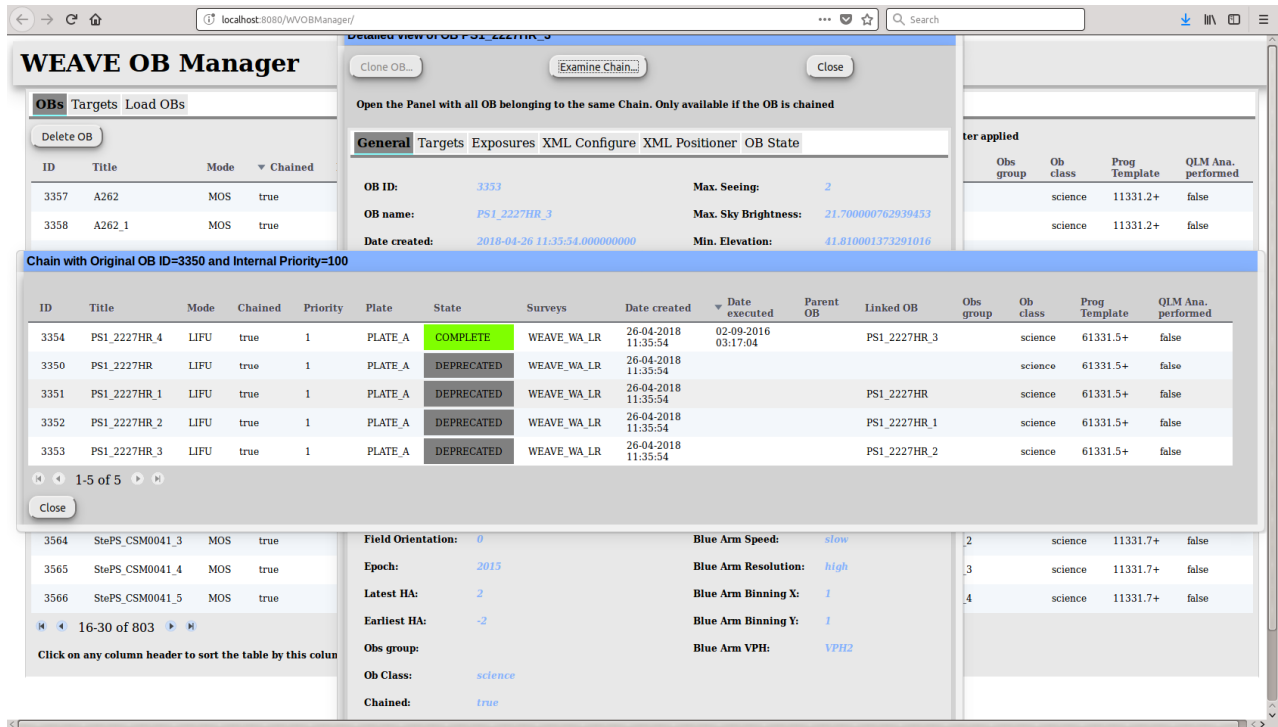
localhost:8080/WVOBManager/

Search

WEAVE OB Manager

Detailed view of OB PS1_2227HR_3

Clone OB... Examine Chain... Close

Open the Panel with all OB belonging to the same Chain. Only available if the OB is chained

General Targets Exposures XML Configure XML Positioner OB State

OB ID: 3353 Max. Seeing: 2

OB name: PS1_2227HR_3 Max. Sky Brightness: 21.700000762939453

Date created: 2018-04-26 11:35:54.000000000 Min. Elevation: 41.810001373291016

OBs Targets Load OBs

Delete OB

ter applied

| ID | Title | Mode | ▼ Chained |
|---|---|---|---|
| 3357 | A262 | MOS | true |
| 3358 | A262_1 | MOS | true |

| Obs group | Ob class | Prog Template | QLM Ana. performed |
|---|---|---|---|
| | science | 11331.2+ | false |
| | science | 11331.2+ | false |

Chain with Original OB ID=3350 and Internal Priority=100

| ID | Title | Mode | Chained | Priority | Plate | State | Surveys | Date created | ▼ Date executed | Parent OB | Linked OB | Obs group | Ob class | Prog Template | QLM Ana. performed |
|---|---|---|---|---|---|---|---|---|---|---|---|---|---|---|---|
| 3354 | PS1_2227HR_4 | LIFU | true | 1 | PLATE_A | COMPLETE | WEAVE_WA_LR | 26-04-2018 11:35:54 | 02-09-2016 03:17:04 | | PS1_2227HR_3 | | science | 61331.5+ | false |
| 3350 | PS1_2227HR | LIFU | true | 1 | PLATE_A | DEPRECATED | WEAVE_WA_LR | 26-04-2018 11:35:54 | | | | | science | 61331.5+ | false |
| 3351 | PS1_2227HR_1 | LIFU | true | 1 | PLATE_A | DEPRECATED | WEAVE_WA_LR | 26-04-2018 11:35:54 | | | PS1_2227HR | | science | 61331.5+ | false |
| 3352 | PS1_2227HR_2 | LIFU | true | 1 | PLATE_A | DEPRECATED | WEAVE_WA_LR | 26-04-2018 11:35:54 | | | PS1_2227HR_1 | | science | 61331.5+ | false |
| 3353 | PS1_2227HR_3 | LIFU | true | 1 | PLATE_A | DEPRECATED | WEAVE_WA_LR | 26-04-2018 11:35:54 | | | PS1_2227HR_2 | | science | 61331.5+ | false |

1-5 of 5

Close

| 3564 | StePS_CSM0041_3 | MOS | true |
|---|---|---|---|
| 3565 | StePS_CSM0041_4 | MOS | true |
| 3566 | StePS_CSM0041_5 | MOS | true |

Field Orientation: 0 Blue Arm Speed: slow

Epoch: 2015 Blue Arm Resolution: high

Latest HA: 2 Blue Arm Binning X: 1

Earliest HA: -2 Blue Arm Binning Y: 1

Obs group: Blue Arm VPH: VPH2

Ob Class: science

Chained: true

| 2 | science | 11331.7+ | false |
|---|---|---|---|
| 3 | science | 11331.7+ | false |
| 4 | science | 11331.7+ | false |

16-30 of 803

Click on any column header to sort the table by this colum